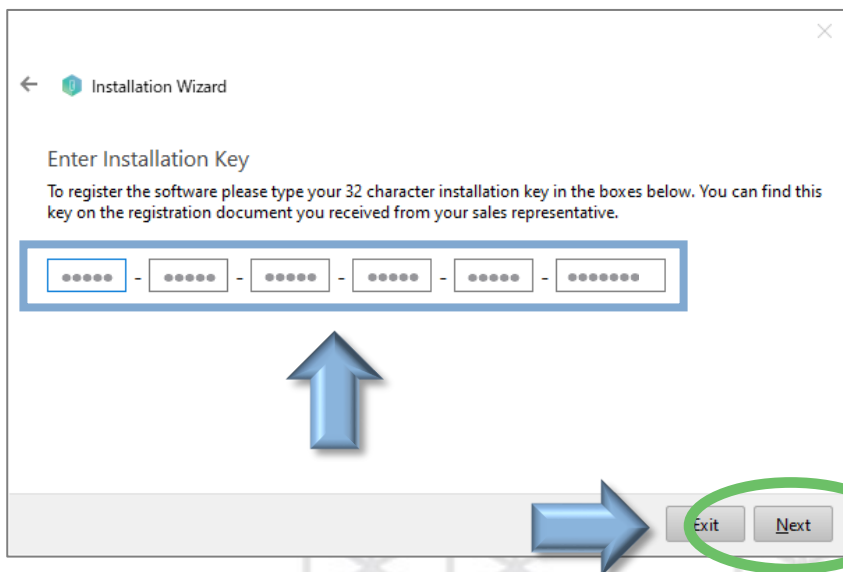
Installation Wizard

Enter Installation Key

To register the software please type your 32 character installation key in the boxes below. You can find this key on the registration document you received from your sales representative.

●●●●● - ●●●●● - ●●●●● - ●●●●● - ●●●●● - ●●●●●●●

Exit Next